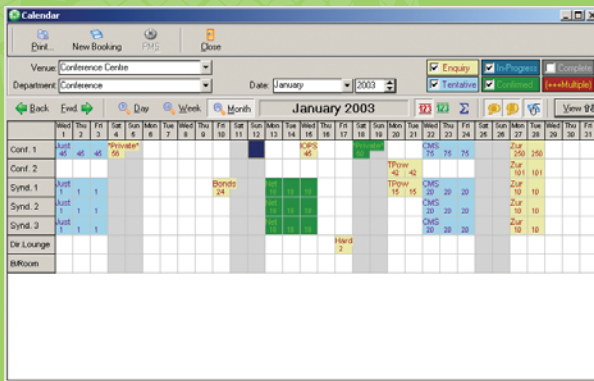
Calendar

Print... New Booking PMS Close

Venue: Conference Centre
Department: Conference
Date: January 2003

Enquiry | In-Progress | Complete
Tentative | Confirmed | (+++Multiple)

Back Fwd. Day Week Month January 2003 View

| | Wed 1 | Thu 2 | Fri 3 | Sat 4 | Sun 5 | Mon 6 | Tue 7 | Wed 8 | Thu 9 | Fri 10 | Sat 11 | Sun 12 | Mon 13 | Tue 14 | Wed 15 | Thu 16 | Fri 17 | Sat 18 | Sun 19 | Mon 20 | Tue 21 | Wed 22 | Thu 23 | Fri 24 | Sat 25 | Sun 26 | Mon 27 | Tue 28 | Wed 29 | Thu 30 | Fri 31 |
|---|---|---|---|---|---|---|---|---|---|---|---|---|---|---|---|---|---|---|---|---|---|---|---|---|---|---|---|---|---|---|---|
| Conf. 1 | Just 45 | 45 | 45 | *Private* 55 | | | | | | | | | | | IOPS 45 | | | Private 50 | | | | CMS 75 | 75 | 75 | | | Zur 250 | 250 | | | |
| Conf. 2 | | | | | | | | | | | | | | | | | | | | TPow 42 | 42 | | | | | | Zur 101 | 101 | | | |
| Synd. 1 | Just 1 | 1 | 1 | | | | | | | Bonds 24 | | | | Net 10 | 10 | 10 | | | | TPow 15 | 15 | CMS 20 | 20 | 20 | | | Zur 10 | 10 | | | |
| Synd. 2 | Just 1 | 1 | 1 | | | | | | | | | | | Net 10 | 10 | 10 | | | | | | CMS 20 | 20 | 20 | | | Zur 10 | 10 | | | |
| Synd. 3 | Just 1 | 1 | 1 | | | | | | | | | | | Net 10 | 10 | 10 | | | | | | CMS 20 | 20 | 20 | | | Zur 10 | 10 | | | |
| Dir.Lounge | | | | | | | | | | | | | | | | | Hard 2 | | | | | | | | | | | | | | |
| B/Room | | | | | | | | | | | | | | | | | | | | | | | | | | | | | | | |